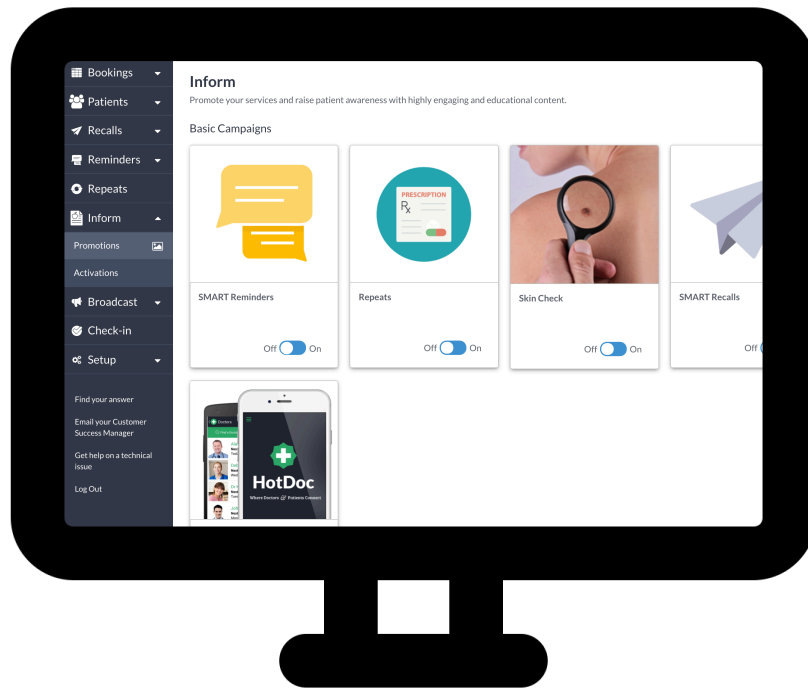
Bookings
Patients
Recalls
Reminders
Repeats
Inform
Promotions
Activations
Broadcast
Check-in
Setup

Find your answer
Email your Customer Success Manager
Get help on a technical issue
Log Out

Inform
Promote your services and raise patient awareness with highly engaging and educational content.

Basic Campaigns

PRESCRIPTION
$R_x$

SMART Reminders
Off On

Repeats
Off On

Skin Check
Off On

SMART Recalls
Off

Doctors
HotDoc
Where Doctors & Patients Connect